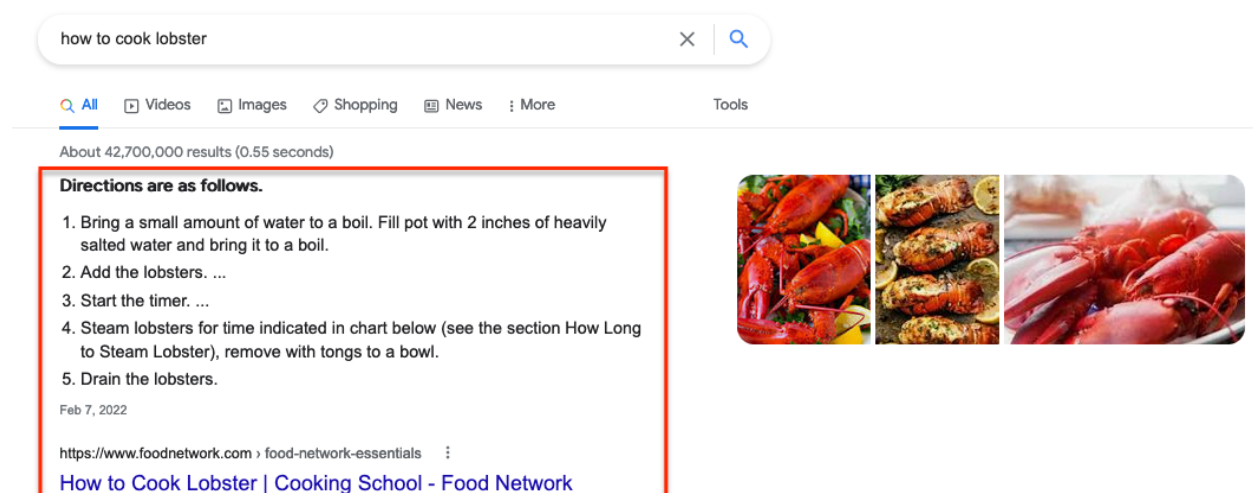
how to cook lobster

All Videos Images Shopping News More Tools

About 42,700,000 results (0.55 seconds)

**Directions are as follows.**

1. Bring a small amount of water to a boil. Fill pot with 2 inches of heavily salted water and bring it to a boil.
2. Add the lobsters. ...
3. Start the timer. ...
4. Steam lobsters for time indicated in chart below (see the section How Long to Steam Lobster), remove with tongs to a bowl.
5. Drain the lobsters.

Feb 7, 2022

https://www.foodnetwork.com › food-network-essentials

How to Cook Lobster | Cooking School - Food Network